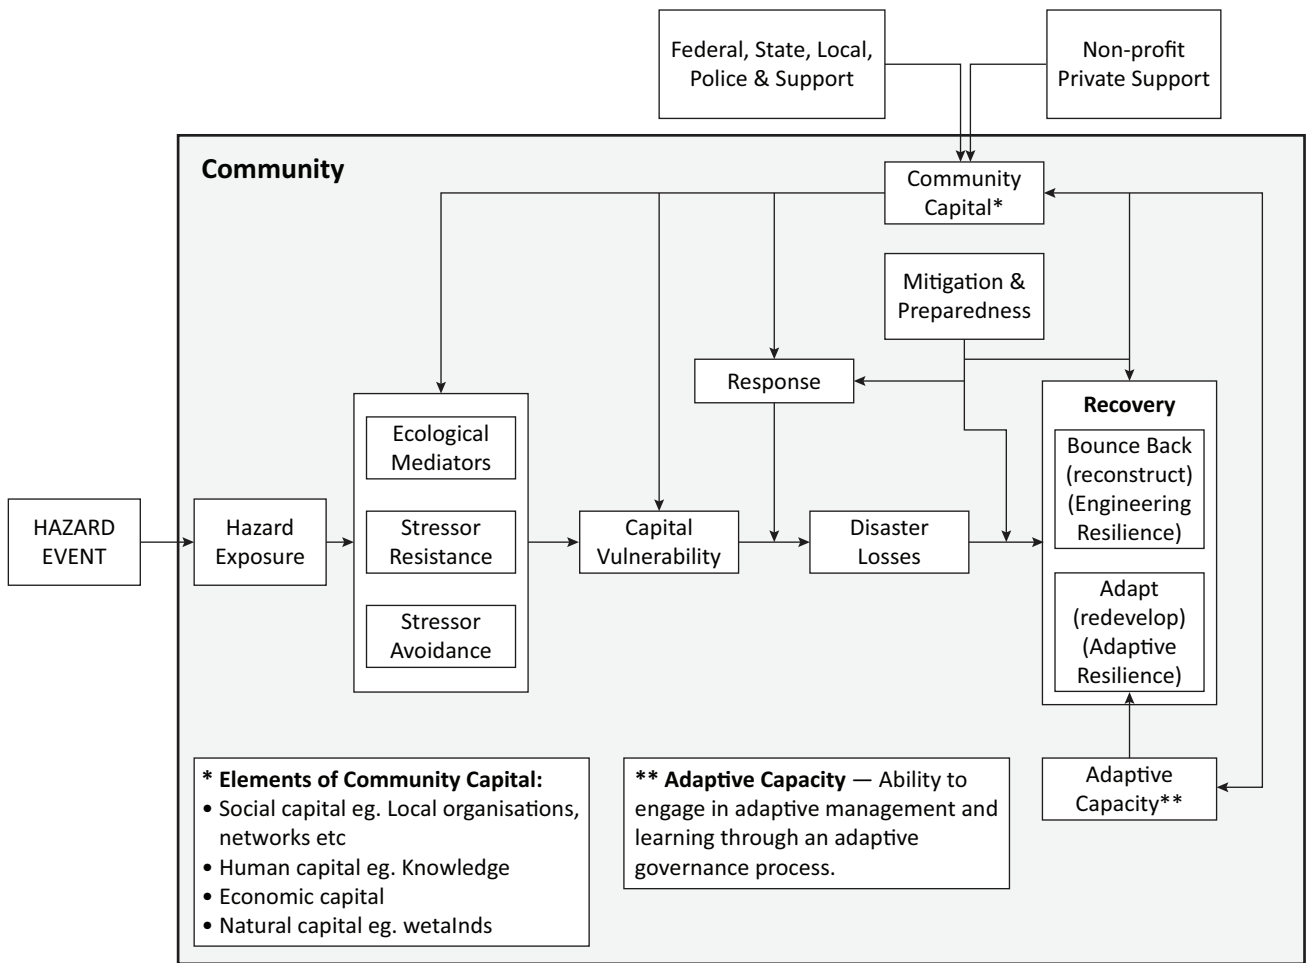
Federal, State, Local, Police & Support

Non-profit Private Support

Community

Community Capital*

Mitigation & Preparedness

Response

Recovery

Bounce Back (reconstruct) (Engineering Resilience)

Adapt (redevelop) (Adaptive Resilience)

HAZARD EVENT

Hazard Exposure

Ecological Mediators

Stressor Resistance

Stressor Avoidance

Capital Vulnerability

Disaster Losses

Adaptive Capacity**

* Elements of Community Capital:
• Social capital eg. Local organisations, networks etc
• Human capital eg. Knowledge
• Economic capital
• Natural capital eg. wetalnds

** Adaptive Capacity — Ability to engage in adaptive management and learning through an adaptive governance process.